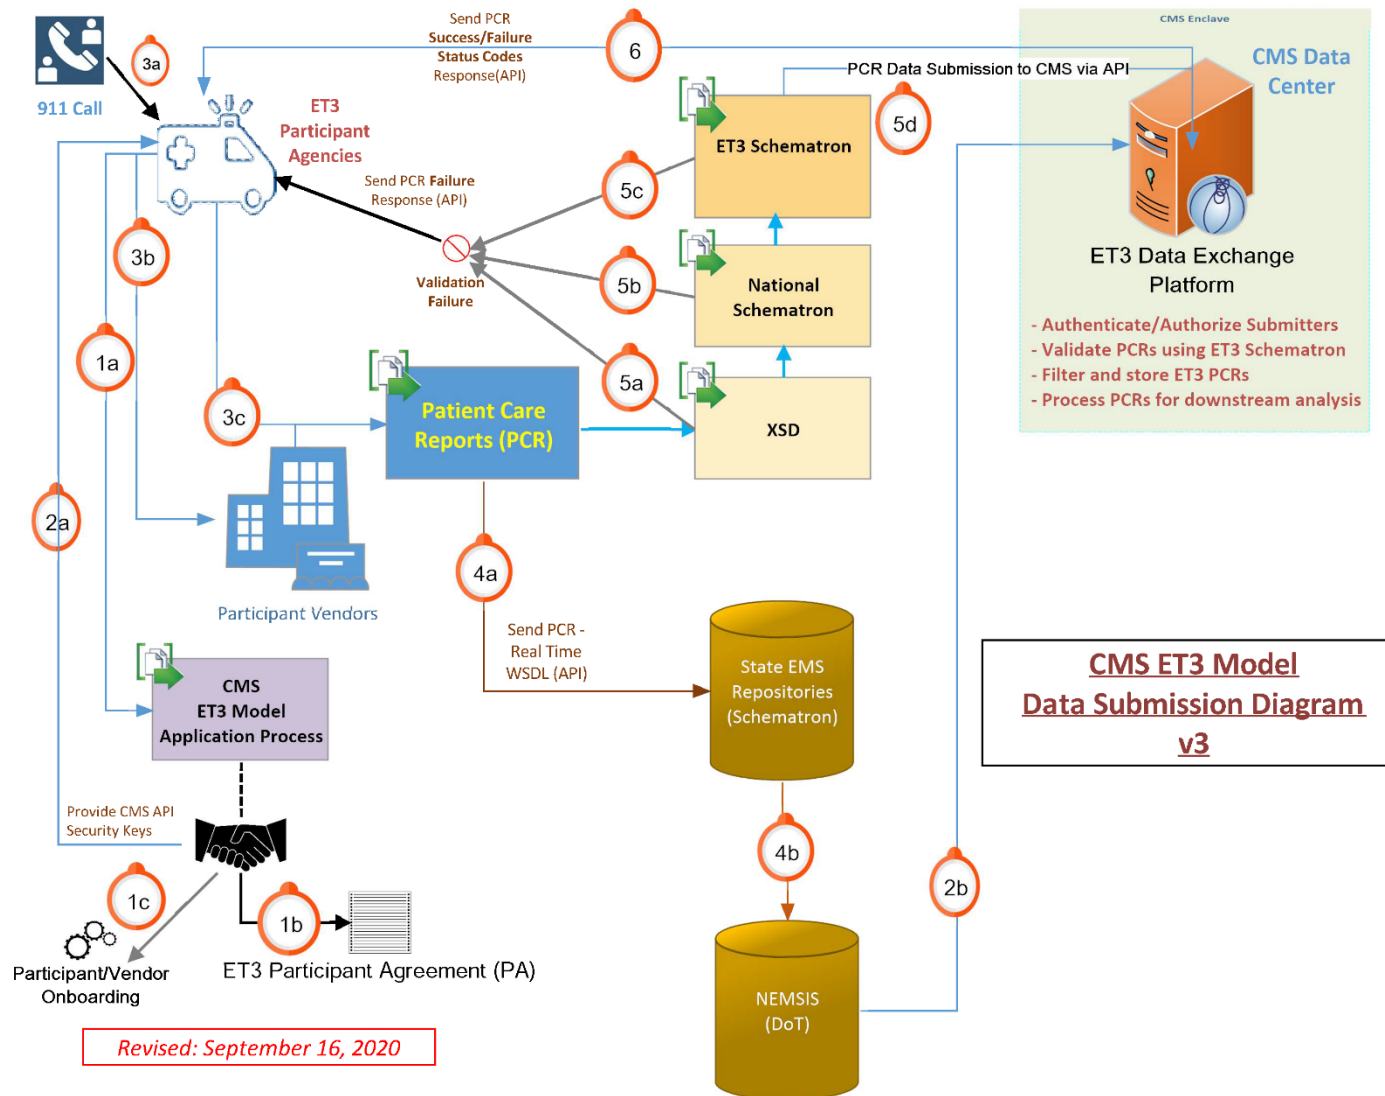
911 Call

3a

Send PCR
Success/Failure
Status Codes
Response(API)

6

CMS Enclave

CMS Data Center

PCR Data Submission to CMS via API

ET3 Participant Agencies

5d

ET3 Schematron

5c

Send PCR Failure
Response (API)

3b

Validation Failure

5b

National Schematron

ET3 Data Exchange Platform

- Authenticate/Authorize Submitters
- Validate PCRs using ET3 Schematron
- Filter and store ET3 PCRs
- Process PCRs for downstream analysis

1a

5a

3c

Patient Care Reports (PCR)

XSD

2a

Participant Vendors

4a

Send PCR -
Real Time
WSDL (API)

State EMS Repositories (Schematron)

CMS ET3 Model Data Submission Diagram v3

CMS ET3 Model Application Process

Provide CMS API Security Keys

4b

2b

1c

1b

Participant/Vendor Onboarding

ET3 Participant Agreement (PA)

NEMSIS (DoT)

Revised: September 16, 2020